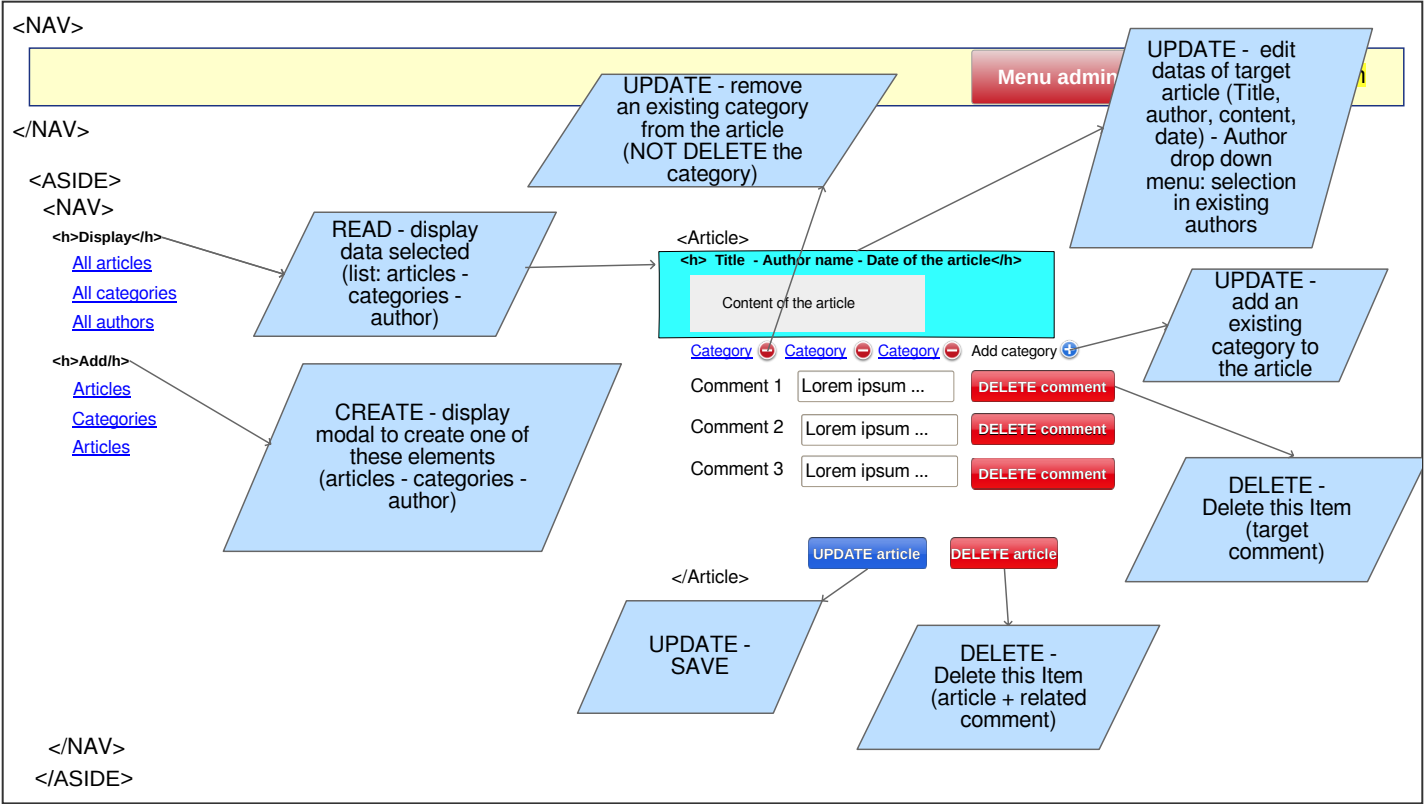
<NAV>

Menu admin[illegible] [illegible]n

</NAV>

<ASIDE>

<NAV>

<h>Display</h>

All articles

All categories

All authors

<h>Add/h>

Articles

Categories

Articles

READ - display data selected (list: articles - categories - author)

CREATE - display modal to create one of these elements (articles - categories - author)

UPDATE - remove an existing category from the article (NOT DELETE the category)

UPDATE - edit datas of target article (Title, author, content, date) - Author drop down menu: selection in existing authors

<Article>

<h> Title - Author name - Date of the article</h>

Content of the article

Category Category Category Add category

UPDATE - add an existing category to the article

Comment 1 Lorem ipsum ... DELETE comment

Comment 2 Lorem ipsum ... DELETE comment

Comment 3 Lorem ipsum ... DELETE comment

DELETE - Delete this Item (target comment)

UPDATE article

DELETE article

</Article>

UPDATE - SAVE

DELETE - Delete this Item (article + related comment)

</NAV>

</ASIDE>